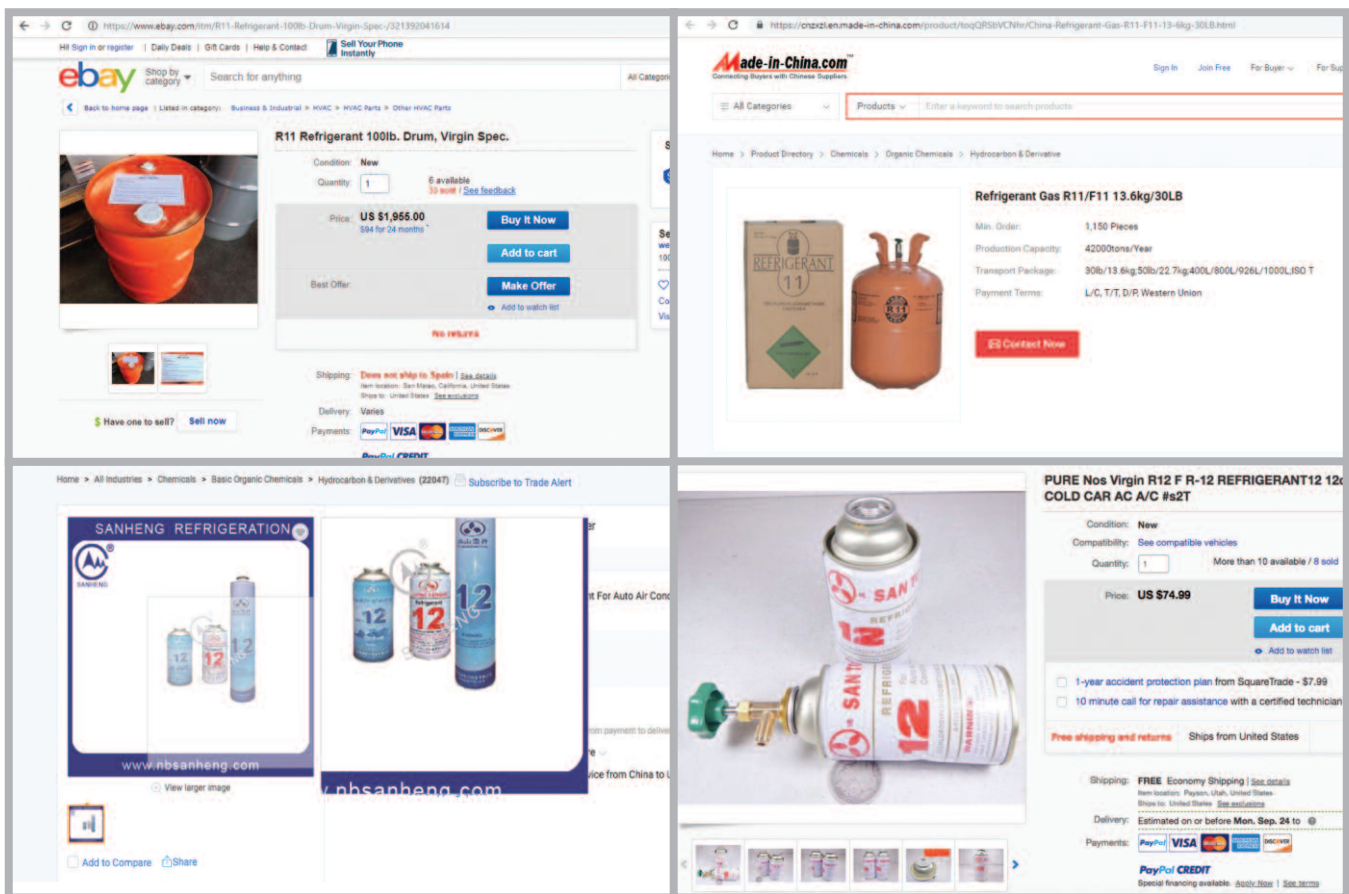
https://www.ebay.com/itm/R11-Refrigerant-100lb-Drum-Virgin-Spec-/321392041614

Hi! Sign in or register | Daily Deals | Gift Cards | Help & Contact | Sell Your Phone Instantly

ebay Shop by category Search for anything All Categories

Back to home page | Listed in category: Business & Industrial > HVAC > HVAC Parts > Other HVAC Parts

R11 Refrigerant 100lb. Drum, Virgin Spec.

Condition: New

Quantity: 1 6 available 33 sold / See feedback

Price: US $1,955.00 $94 for 24 months

Buy It Now

Add to cart

Best Offer: Make Offer

Add to watch list

No returns

Shipping: Does not ship to Spain | See details
Item location: San Mateo, California, United States
Ships to: United States See exclusions

Delivery: Varies

Payments: PayPal VISA DISCOVER

PayPal CREDIT

Have one to sell? Sell now

https://cnzxzl.en.made-in-china.com/product/toqQRSbVCNhr/China-Refrigerant-Gas-R11-F11-13-6kg-30LB.html

Made-in-China.com
Connecting Buyers with Chinese Suppliers

Sign In Join Free For Buyer For Sup

All Categories Products Enter a keyword to search products

Home > Product Directory > Chemicals > Organic Chemicals > Hydrocarbon & Derivative

Refrigerant Gas R11/F11 13.6kg/30LB

Min. Order: 1,150 Pieces

Production Capacity: 42000tons/Year

Transport Package: 30lb/13.6kg,50lb/22.7kg,400L/800L/926L/1000L,ISO T

Payment Terms: L/C, T/T, D/P, Western Union

Contact Now

REFRIGERANT 11

Home > All Industries > Chemicals > Basic Organic Chemicals > Hydrocarbon & Derivatives (22047) Subscribe to Trade Alert

SANHENG REFRIGERATION

SANHENG

12

Refrigerant 12

www.nbsanheng.com

View larger image

Add to Compare Share

PURE Nos Virgin R12 F R-12 REFRIGERANT12 12o COLD CAR AC A/C #s2T

Condition: New

Compatibility: See compatible vehicles

Quantity: 1 More than 10 available / 8 sold

Price: US $74.99

Buy It Now

Add to cart

Add to watch list

1-year accident protection plan from SquareTrade - $7.99

10 minute call for repair assistance with a certified technician

Free shipping and returns Ships from United States

Shipping: FREE Economy Shipping | See details
Item location: Payson, Utah, United States
Ships to: United States See exclusions

Delivery: Estimated on or before Mon. Sep. 24 to

Payments: PayPal VISA DISCOVER

PayPal CREDIT
Special financing available. Apply Now | See terms

SAN REFRIGE 12